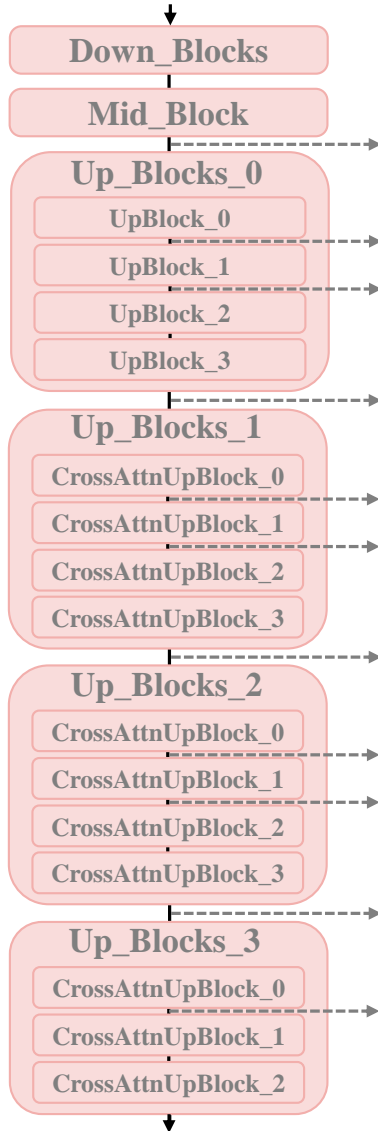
Down_Blocks

Mid_Block

Up_Blocks_0

UpBlock_0

UpBlock_1

UpBlock_2

UpBlock_3

Up_Blocks_1

CrossAttnUpBlock_0

CrossAttnUpBlock_1

CrossAttnUpBlock_2

CrossAttnUpBlock_3

Up_Blocks_2

CrossAttnUpBlock_0

CrossAttnUpBlock_1

CrossAttnUpBlock_2

CrossAttnUpBlock_3

Up_Blocks_3

CrossAttnUpBlock_0

CrossAttnUpBlock_1

CrossAttnUpBlock_2